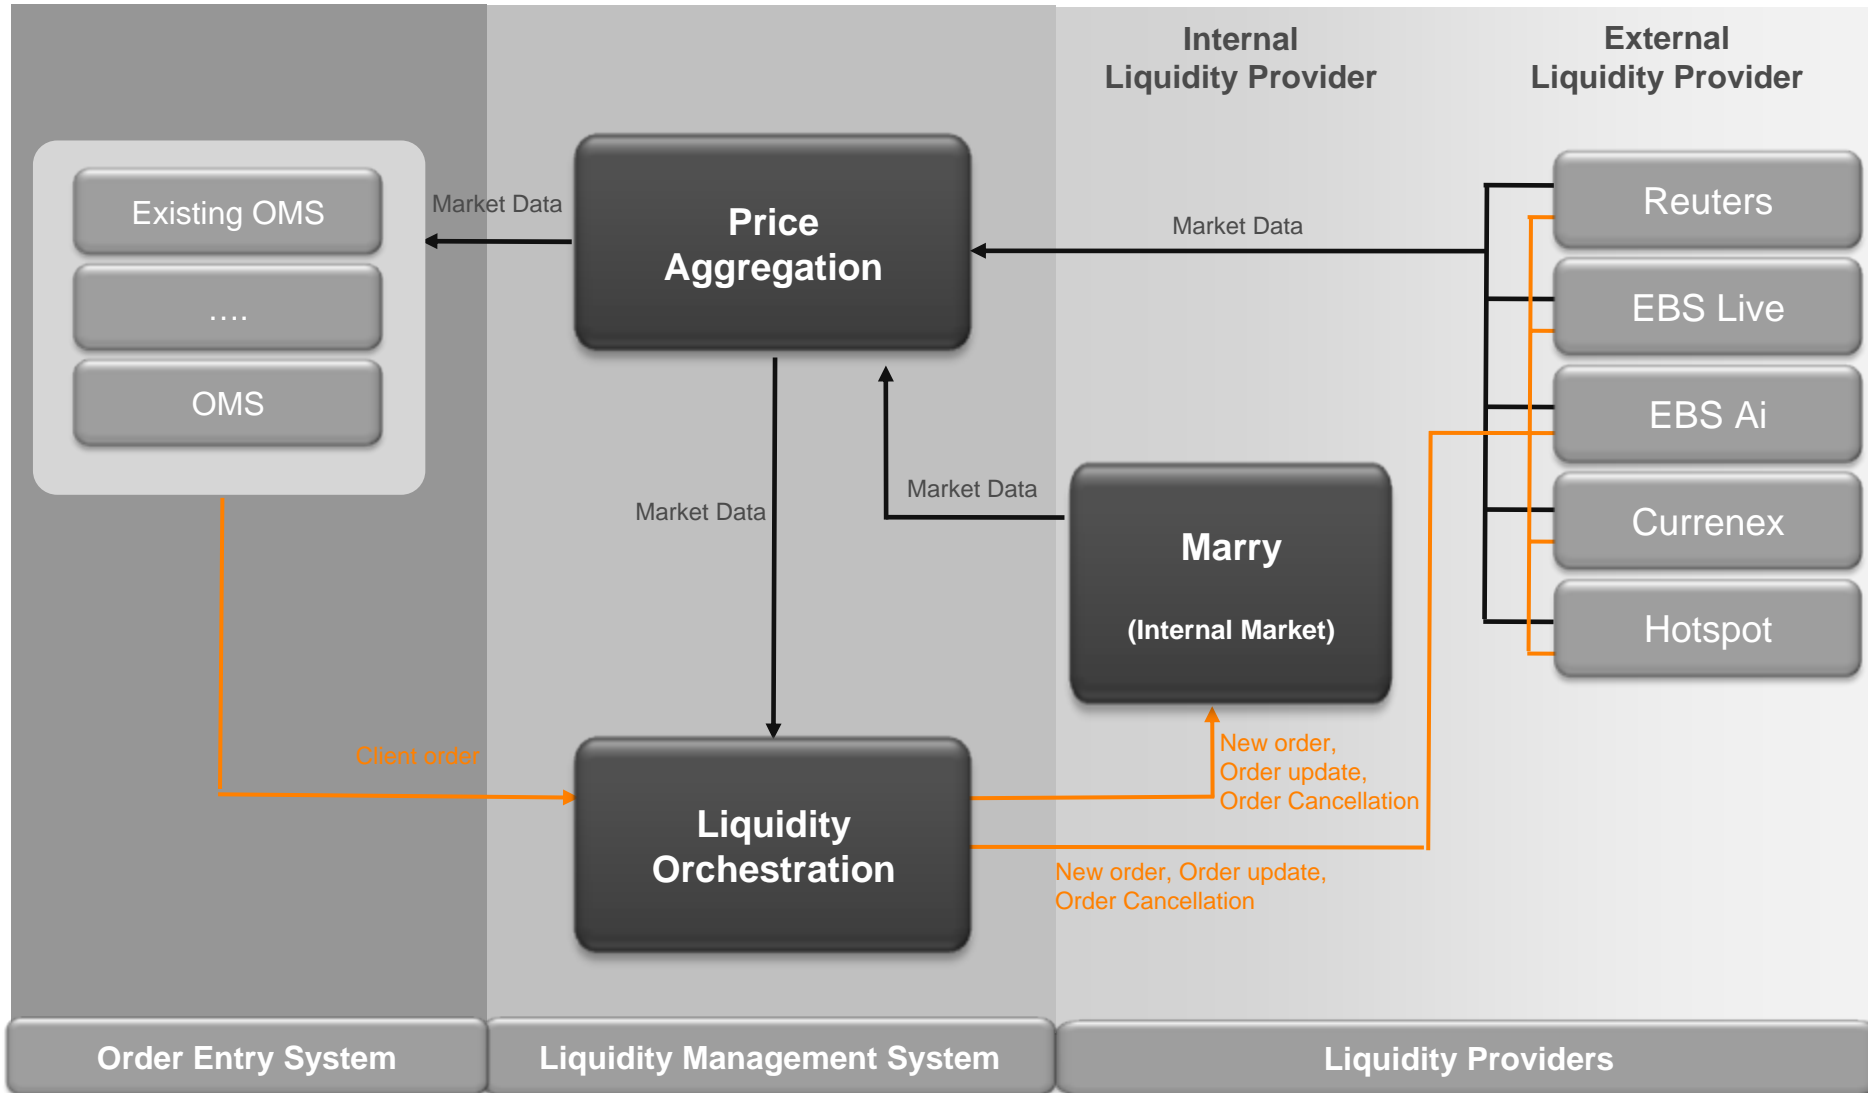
Internal Liquidity Provider

External Liquidity Provider

Existing OMS

....

OMS

Market Data

Price Aggregation

Market Data

Reuters

EBS Live

EBS Ai

Currenex

Hotspot

Market Data

Market Data

Marry

(Internal Market)

Client order

Liquidity Orchestration

New order, Order update, Order Cancellation

New order, Order update, Order Cancellation

Order Entry System

Liquidity Management System

Liquidity Providers